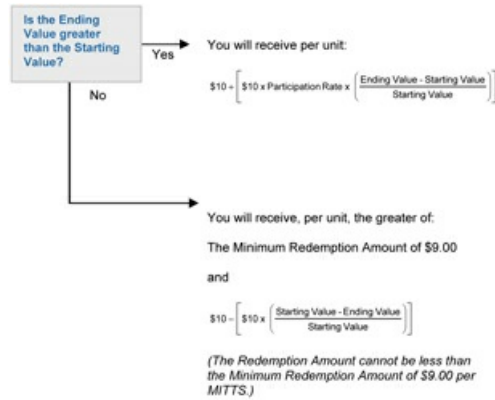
Is the Ending Value greater than the Starting Value?

Yes

You will receive per unit:

$\$10 + \left[ \$10 \times \text{Participation Rate} \times \left( \frac{\text{Ending Value - Starting Value}}{\text{Starting Value}} \right) \right]$

No

You will receive, per unit, the greater of:

The Minimum Redemption Amount of $9.00

and

$\$10 - \left[ \$10 \times \left( \frac{\text{Starting Value - Ending Value}}{\text{Starting Value}} \right) \right]$

(The Redemption Amount cannot be less than the Minimum Redemption Amount of $9.00 per MITTS.)